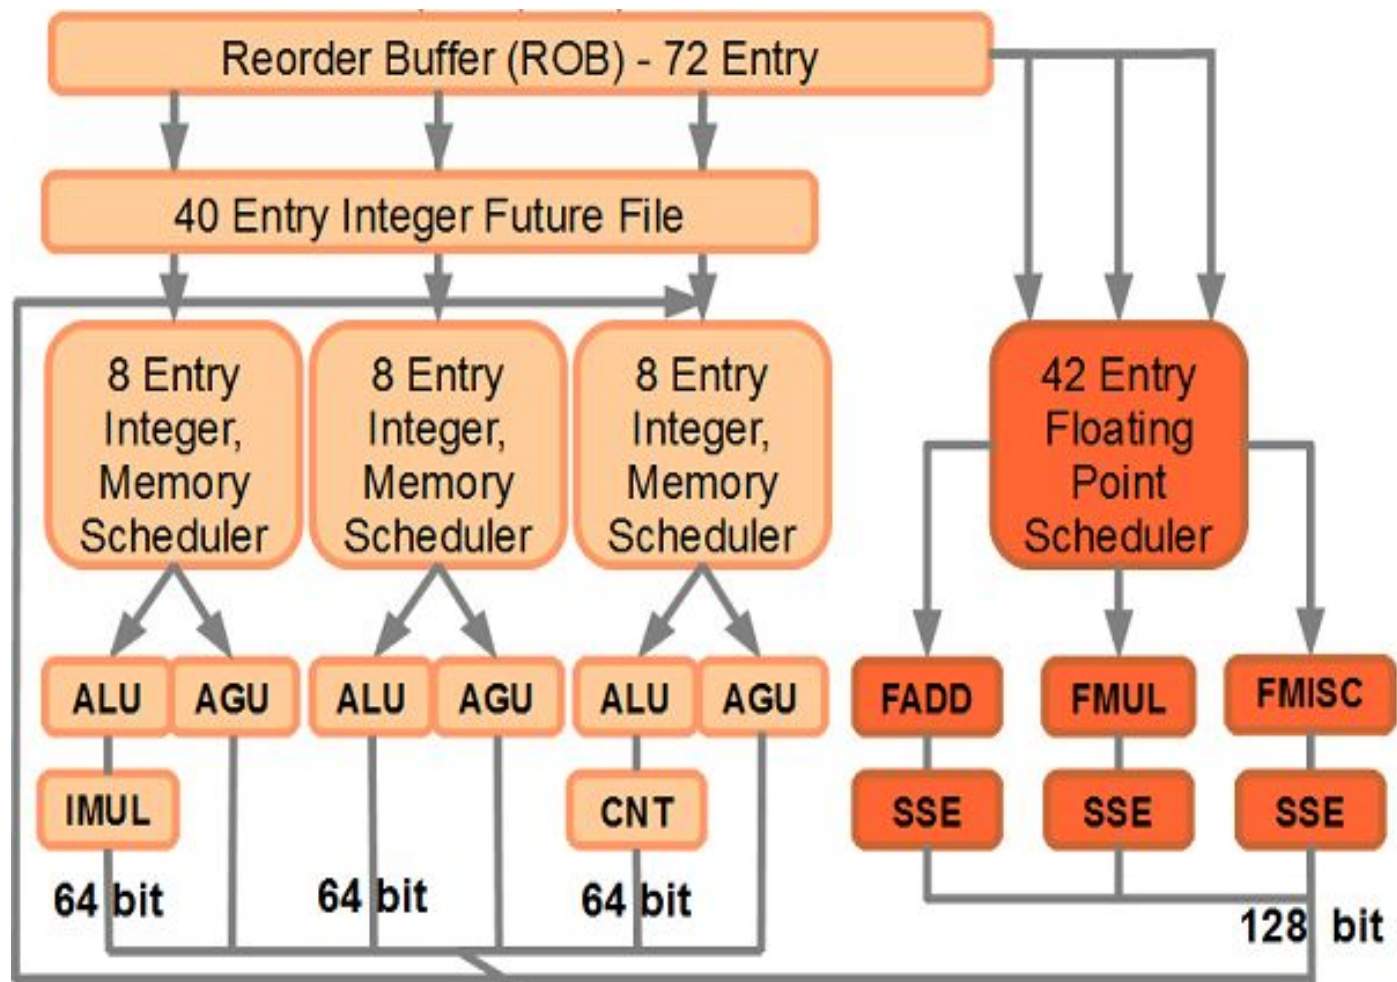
Reorder Buffer (ROB) - 72 Entry

40 Entry Integer Future File

8 Entry Integer, Memory Scheduler

8 Entry Integer, Memory Scheduler

8 Entry Integer, Memory Scheduler

42 Entry Floating Point Scheduler

ALU AGU ALU AGU ALU AGU

FADD FMUL FMISC

IMUL CNT

SSE SSE SSE

64 bit 64 bit 64 bit

128 bit